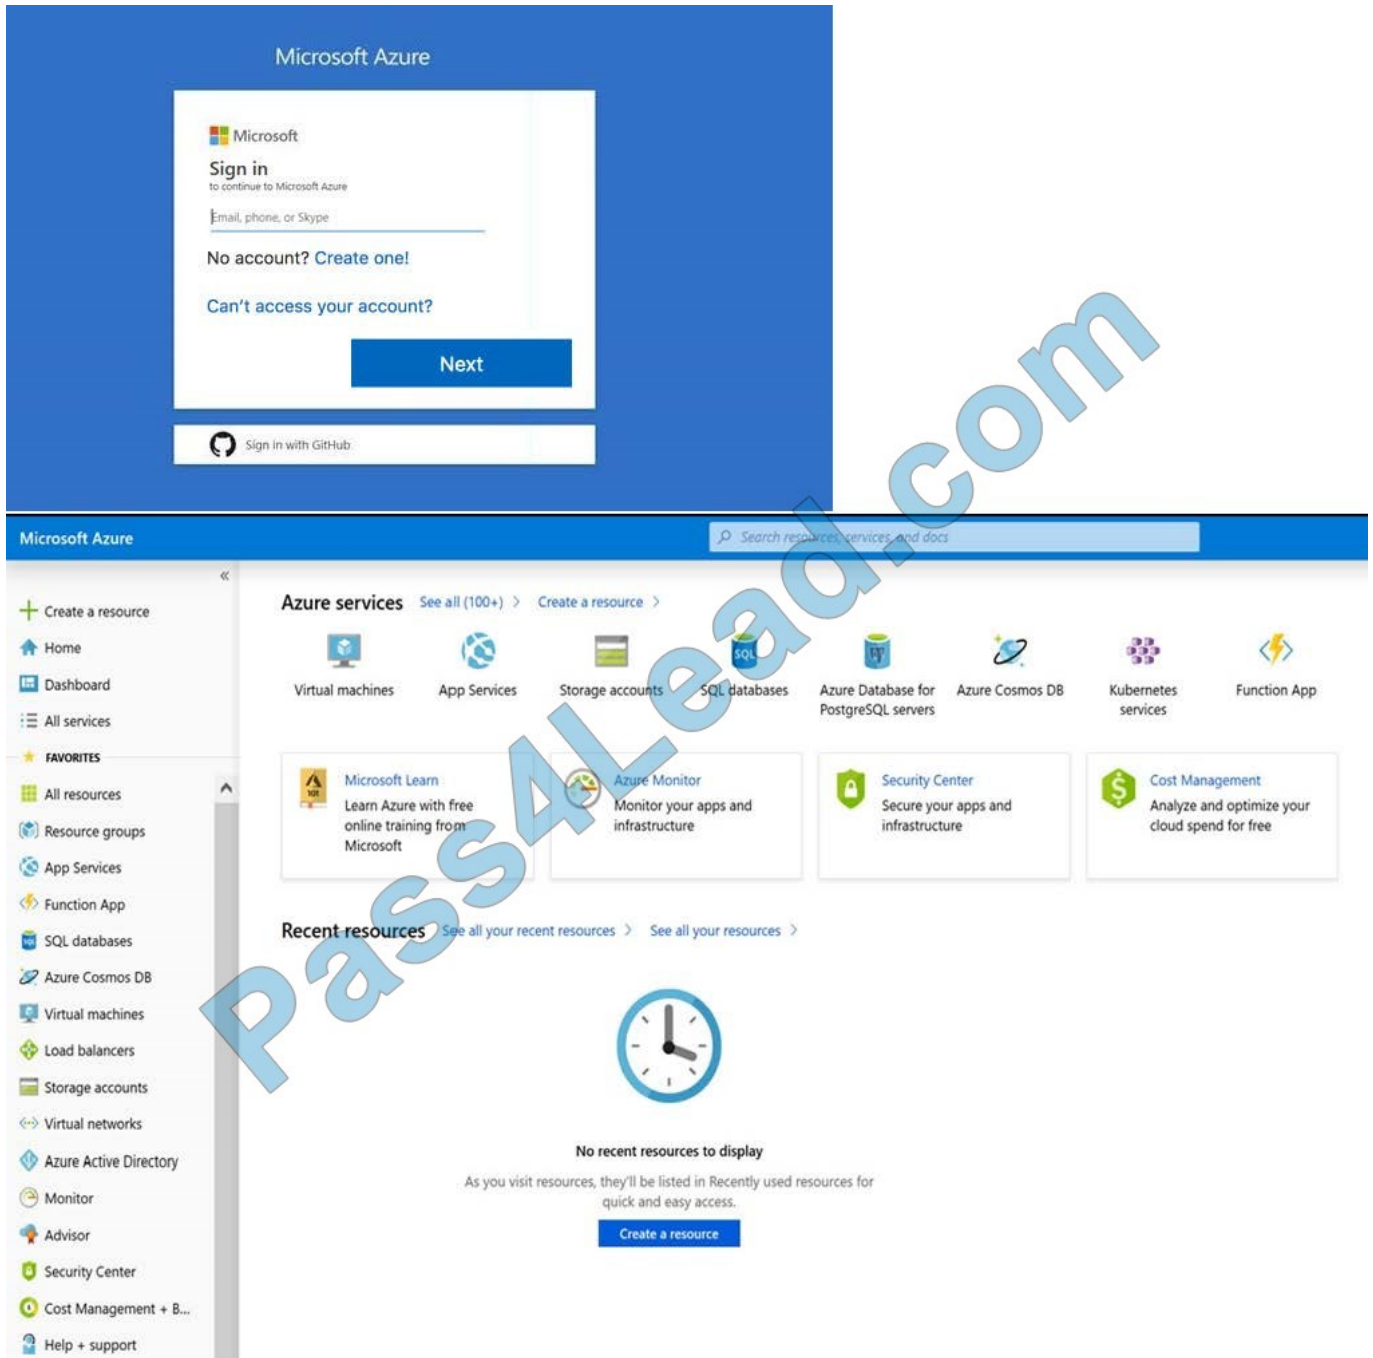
Microsoft Azure

Microsoft

Sign in

to continue to Microsoft Azure

Email, phone, or Skype

No account? Create one!

Can't access your account?

Next

Sign in with GitHub

Microsoft Azure

Search resources, services, and docs

«

Create a resource

Home

Dashboard

All services

FAVORITES

All resources

Resource groups

App Services

Function App

SQL databases

Azure Cosmos DB

Virtual machines

Load balancers

Storage accounts

Virtual networks

Azure Active Directory

Monitor

Advisor

Security Center

Cost Management + B...

Help + support

Azure services See all (100+) › Create a resource ›

Virtual machines

App Services

Storage accounts

SQL databases

Azure Database for PostgreSQL servers

Azure Cosmos DB

Kubernetes services

Function App

Microsoft Learn
Learn Azure with free online training from Microsoft

Azure Monitor
Monitor your apps and infrastructure

Security Center
Secure your apps and infrastructure

Cost Management
Analyze and optimize your cloud spend for free

Recent resources See all your recent resources › See all your resources ›

No recent resources to display

As you visit resources, they'll be listed in Recently used resources for quick and easy access.

Create a resource

Pass4Lead.com